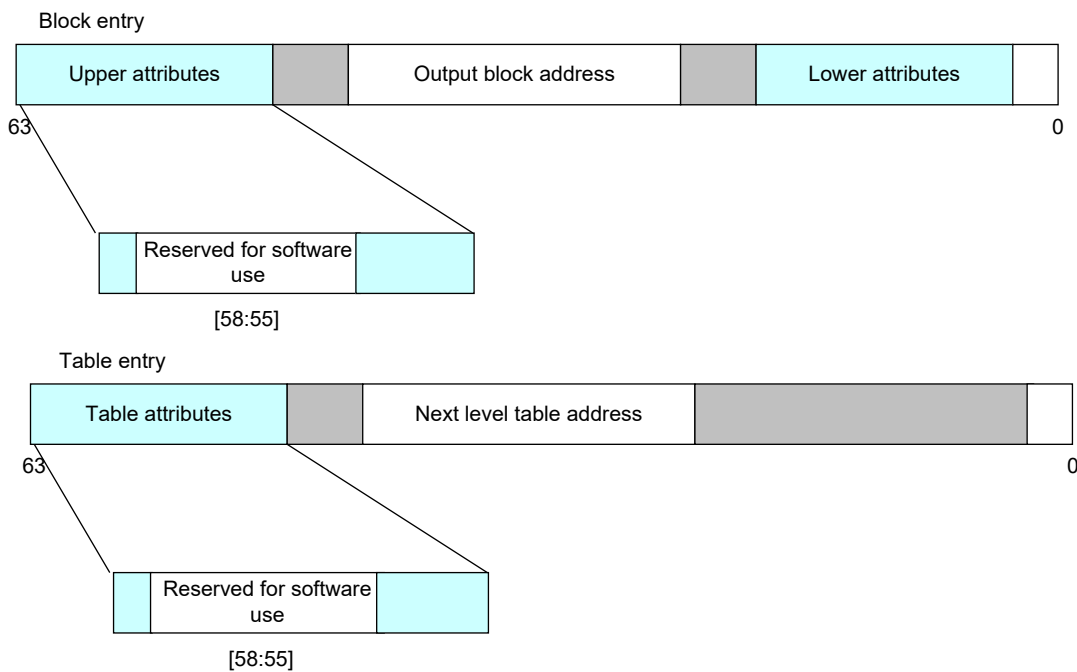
Block entry

| Upper attributes | | Output block address | | Lower attributes | |
|---|---|---|---|---|---|

63

0

| | Reserved for software use | |
|---|---|---|

[58:55]

Table entry

| Table attributes | | Next level table address | | |
|---|---|---|---|---|

63

0

| | Reserved for software use | |
|---|---|---|

[58:55]